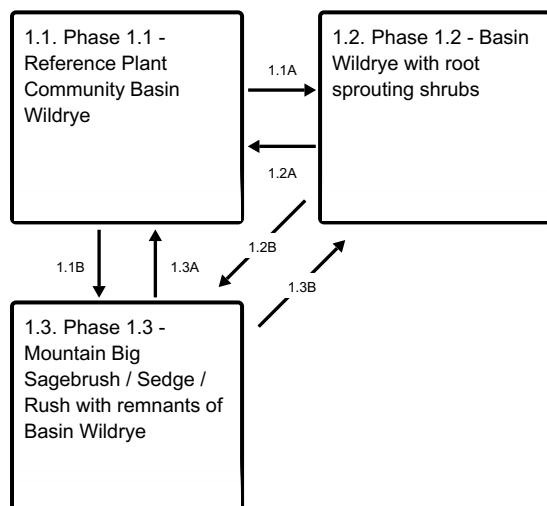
1.1. Phase 1.1 - Reference Plant Community Basin Wildrye

1.1A

1.2. Phase 1.2 - Basin Wildrye with root sprouting shrubs

1.2A

1.2B

1.1B

1.3A

1.3B

1.3. Phase 1.3 - Mountain Big Sagebrush / Sedge / Rush with remnants of Basin Wildrye